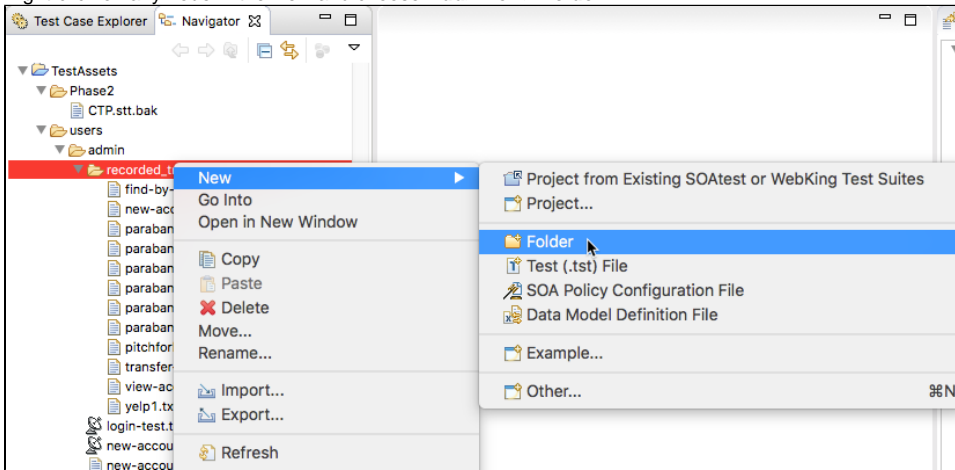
Test Case Explorer
Navigator

TestAssets
Phase2
CTP.stt.bak
users
admin
recorded_t
find-by-
new-acc
paraban
paraban
paraban
paraban
paraban
paraban
pitchfor
transfer
view-ac
yelp1.tx
login-test.t
new-accou
new-accou

New
Go Into
Open in New Window
Copy
Paste
Delete
Move...
Rename...
Import...
Export...
Refresh

Project from Existing SOAtest or WebKing Test Suites
Project...
Folder
Test (.tst) File
SOA Policy Configuration File
Data Model Definition File
Example...
Other...
⌘N